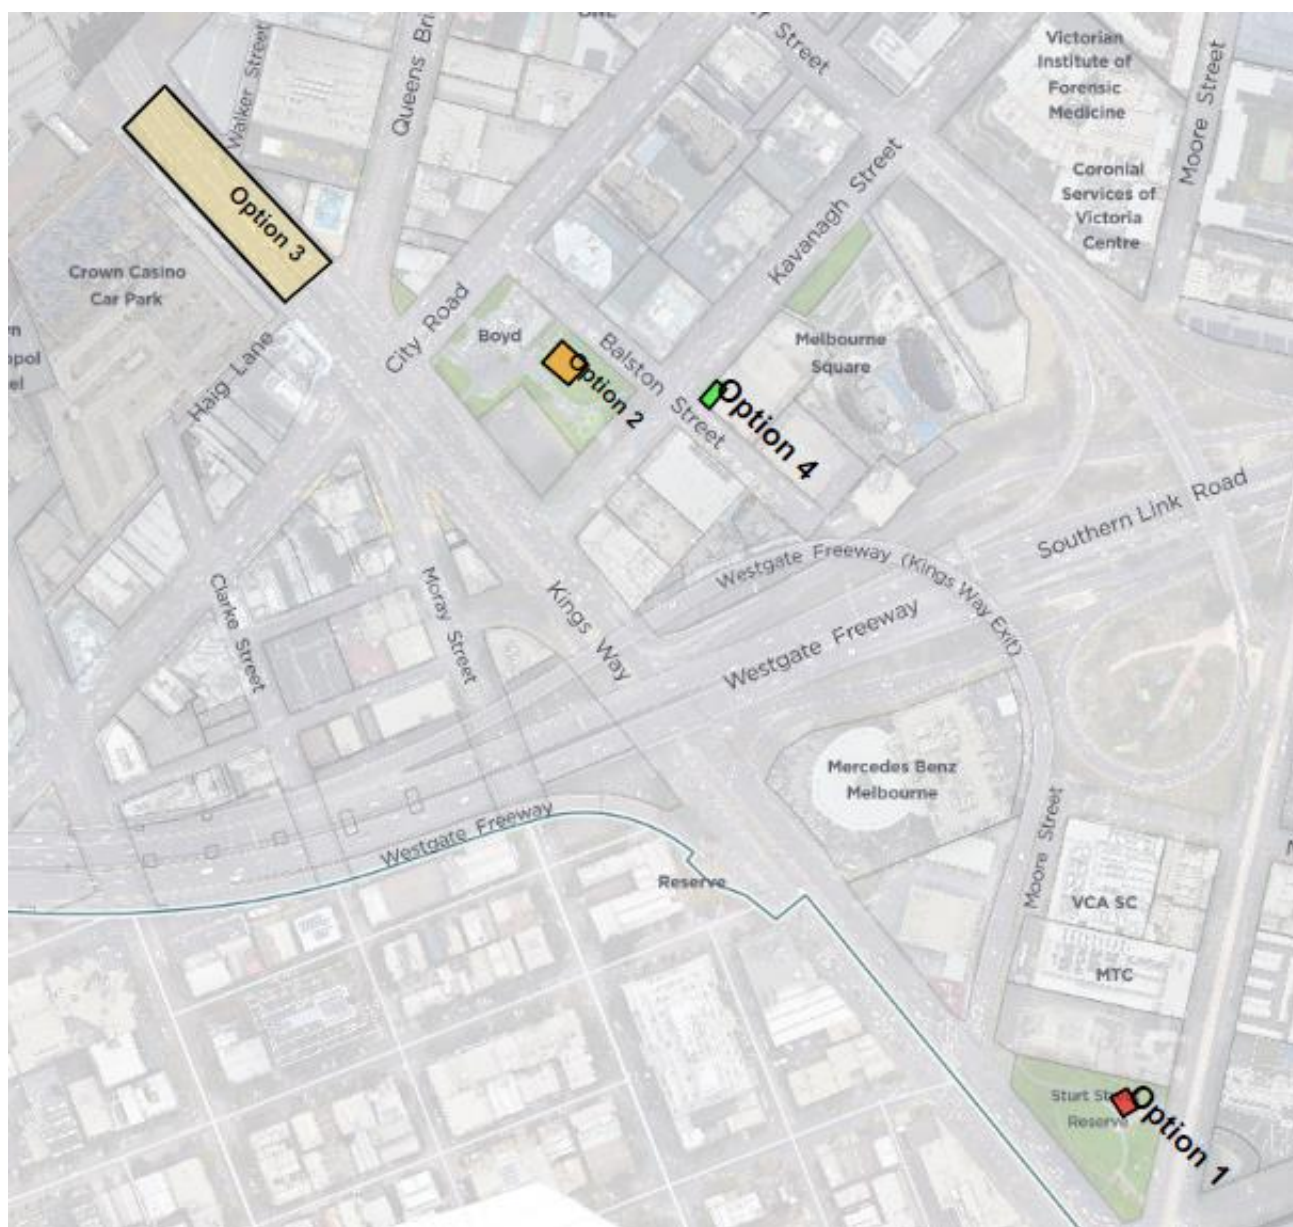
Walker Street
Queens Bri
Street
Victorian Institute of Forensic Medicine
Moore Street
Option 3
Kavanagh Street
Coronial Services of Victoria Centre
Crown Casino Car Park
City Road
Boyd
Balston Street
Melbourne Square
Haig Lane
Option 2
Option 4
Southern Link Road
Westgate Freeway (Kings Way Exit)
Clarke Street
Moray Street
Kings Way
Westgate Freeway
Mercedes Benz Melbourne
Westgate Freeway
Reserve
Moore Street
VCA SC
MTC
Sturt St Reserve
Option 1